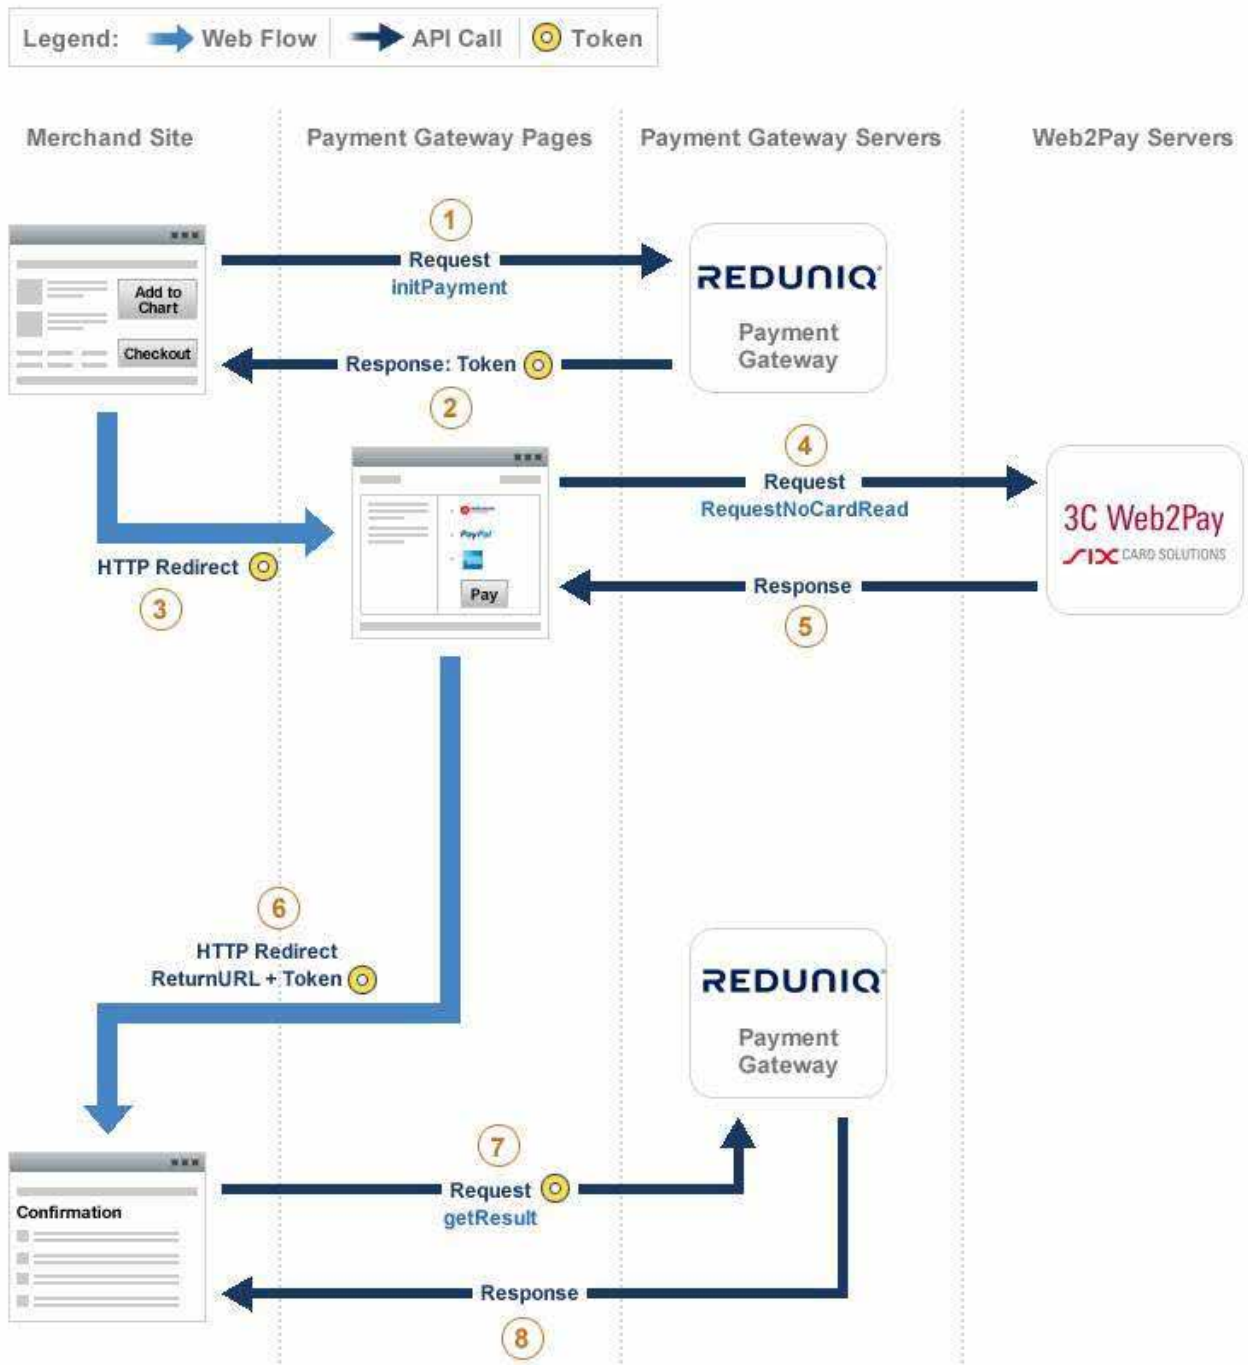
Legend: Web Flow API Call Token

Merchand Site

Payment Gateway Pages

Payment Gateway Servers

Web2Pay Servers

Add to Chart

Checkout

1
Request
initPayment

REDUNIQ
Payment Gateway

Response: Token
2

HTTP Redirect
3

Pay

4
Request
RequestNoCardRead

3C Web2Pay
SIX CARD SOLUTIONS

Response
5

6
HTTP Redirect
ReturnURL + Token

REDUNIQ
Payment Gateway

Confirmation

7
Request
getResult

Response
8